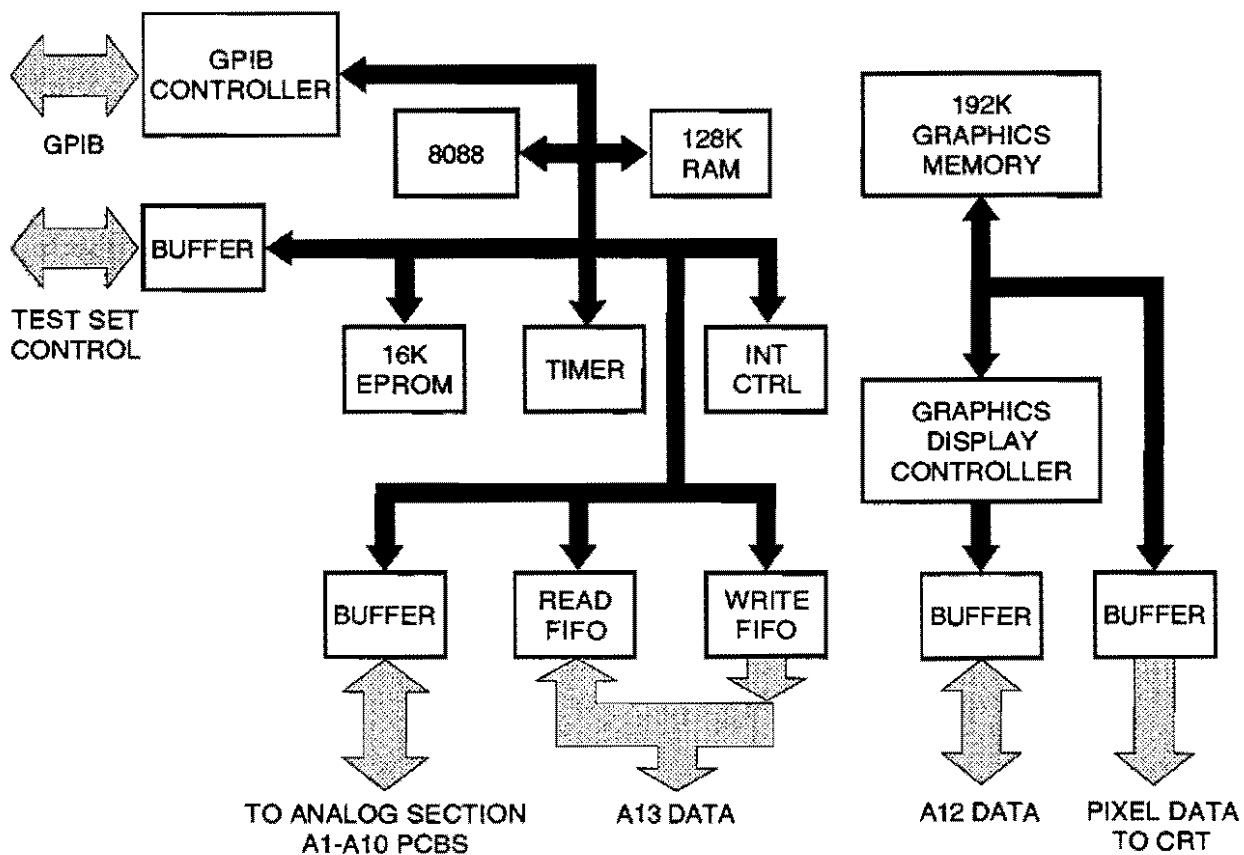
GPIB CONTROLLER

GPIB

8088

128K RAM

192K GRAPHICS MEMORY

BUFFER

TEST SET CONTROL

16K EPROM

TIMER

INT CTRL

GRAPHICS DISPLAY CONTROLLER

BUFFER

READ FIFO

WRITE FIFO

BUFFER

BUFFER

TO ANALOG SECTION A1-A10 PCBS

A13 DATA

A12 DATA

PIXEL DATA TO CRT